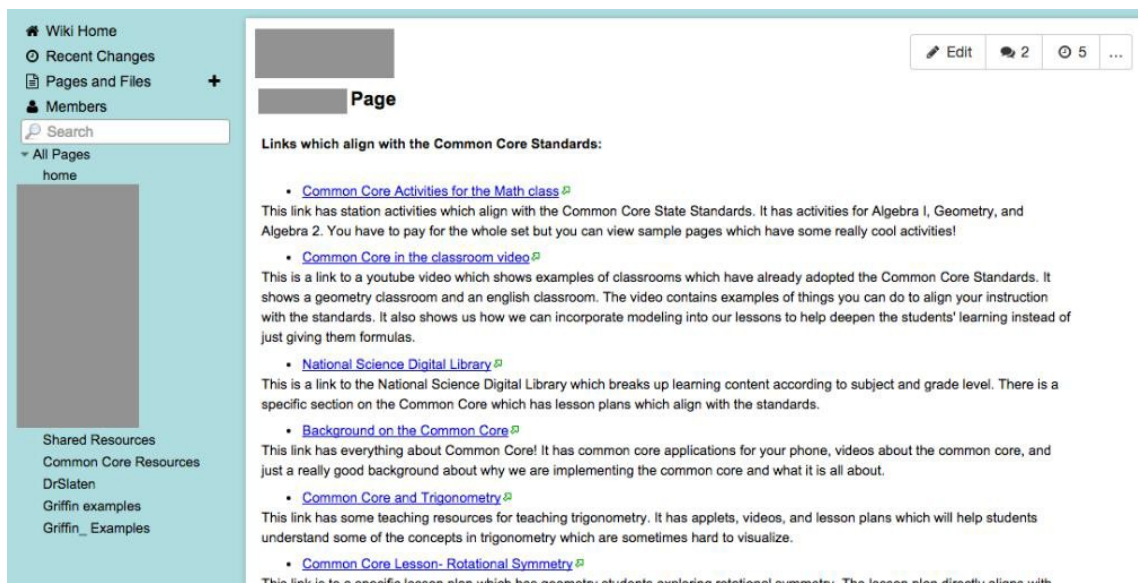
Wiki Home
Recent Changes
Pages and Files +
Members
Search
All Pages
home

Shared Resources
Common Core Resources
DrSlaten
Griffin examples
Griffin_ Examples

Edit 2 5 ...

Page

Links which align with the Common Core Standards:

• Common Core Activities for the Math class
This link has station activities which align with the Common Core State Standards. It has activities for Algebra I, Geometry, and Algebra 2. You have to pay for the whole set but you can view sample pages which have some really cool activities!

• Common Core in the classroom video
This is a link to a youtube video which shows examples of classrooms which have already adopted the Common Core Standards. It shows a geometry classroom and an english classroom. The video contains examples of things you can do to align your instruction with the standards. It also shows us how we can incorporate modeling into our lessons to help deepen the students' learning instead of just giving them formulas.

• National Science Digital Library
This is a link to the National Science Digital Library which breaks up learning content according to subject and grade level. There is a specific section on the Common Core which has lesson plans which align with the standards.

• Background on the Common Core
This link has everything about Common Core! It has common core applications for your phone, videos about the common core, and just a really good background about why we are implementing the common core and what it is all about.

• Common Core and Trigonometry
This link has some teaching resources for teaching trigonometry. It has applets, videos, and lesson plans which will help students understand some of the concepts in trigonometry which are sometimes hard to visualize.

• Common Core Lesson- Rotational Symmetry
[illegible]